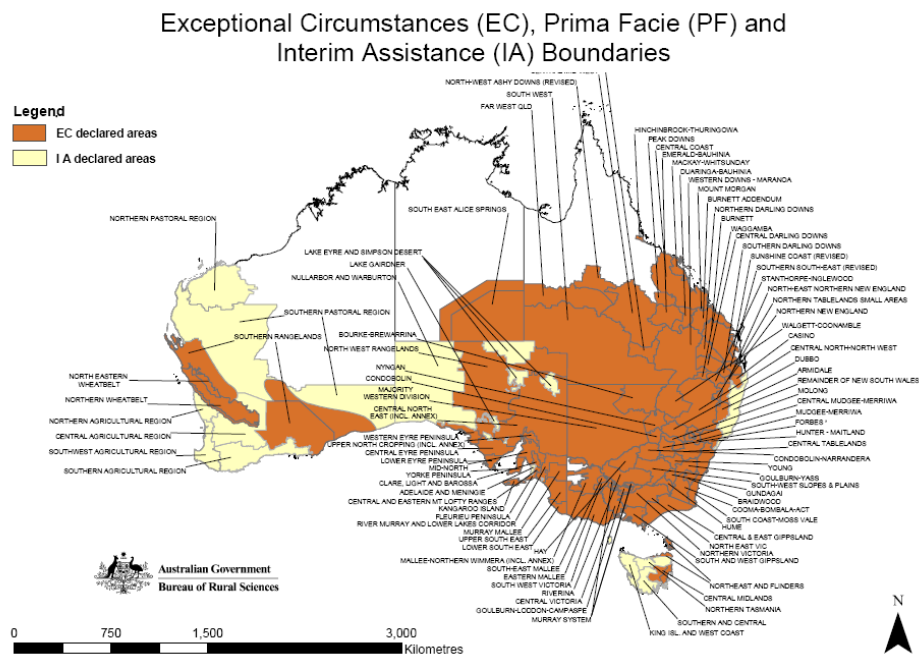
Exceptional Circumstances (EC), Prima Facie (PF) and Interim Assistance (IA) Boundaries

Legend
EC declared areas
I A declared areas

NORTH-WEST ASHY DOWNS (REVISED)
SOUTH WEST
FAR WEST QLD
HINCHINBROOK-THURINGOWA
PEAK DOWNS
CENTRAL COAST
EMERALD-BAUHINIA
MACKAY-WHITSUNDAY
DUARINGA-BAUHINIA
WESTERN DOWNS - MARANOA
MOUNT MORGAN
BURNETT ADDENDUM
NORTHERN DARLING DOWNS
BURNETT
WAGGAMBA
CENTRAL DARLING DOWNS
SOUTHERN DARLING DOWNS
SUNSHINE COAST (REVISED)
SOUTHERN SOUTH-EAST (REVISED)
STANTHORPE-INGLEWOOD
NORTH-EAST NORTHERN NEW ENGLAND
NORTHERN TABLELANDS SMALL AREAS
NORTHERN NEW ENGLAND
WALGETT-COONAMBLE
CASINO
CENTRAL NORTH-NORTH WEST
DUBBO
ARMIDALE
REMAINDER OF NEW SOUTH WALES
MOLONG
CENTRAL MUDGEE-MERRIWA
MUDGEE-MERRIWA
FORBES
HUNTER - MAITLAND
CENTRAL TABLELANDS
CONDOBOLIN-NARRANDERA
YOUNG
GOULBURN-YASS
SOUTH-WEST SLOPES & PLAINS
GUNDAGAI
BRAIDWOOD
COOMA-BOMBALA-ACT
SOUTH COAST-MOSS VALE
HUME
CENTRAL & EAST GIPPSLAND
NORTH EAST VIC
NORTHERN VICTORIA
SOUTH AND WEST GIPPSLAND
NORTHEAST AND FLINDERS
CENTRAL MIDLANDS
NORTHERN TASMANIA
SOUTHERN AND CENTRAL
KING ISL. AND WEST COAST
NORTHERN PASTORAL REGION
SOUTH EAST ALICE SPRINGS
LAKE EYRE AND SIMPSON DESERT
LAKE GAIRDNER
NULLARBOR AND WARBURTON
SOUTHERN PASTORAL REGION
SOUTHERN RANGELANDS
BOURKE-BREWARRINA
NORTH WEST RANGELANDS
NORTH EASTERN WHEATBELT
NORTHERN WHEATBELT
NORTHERN AGRICULTURAL REGION
CENTRAL AGRICULTURAL REGION
SOUTHWEST AGRICULTURAL REGION
SOUTHERN AGRICULTURAL REGION
NYNGAN
CONDOBOLIN
MAJORITY WESTERN DIVISION
CENTRAL NORTH EAST (INCL. ANNEX)
WESTERN EYRE PENINSULA
UPPER NORTH CROPPING (INCL. ANNEX)
CENTRAL EYRE PENINSULA
LOWER EYRE PENINSULA
MID-NORTH
YORKE PENINSULA
CLARE, LIGHT AND BAROSSA
ADELAIDE AND MENINGIE
CENTRAL AND EASTERN MT LOFTY RANGES
KANGAROO ISLAND
FLEURIEU PENINSULA
RIVER MURRAY AND LOWER LAKES CORRIDOR
MURRAY MALLEE
UPPER SOUTH EAST
LOWER SOUTH EAST
HAY
MALLEE-NORTHERN WIMMERA (INCL. ANNEX)
SOUTH-EAST MALLEE
EASTERN MALLEE
SOUTH WEST VICTORIA
RIVERINA
CENTRAL VICTORIA
GOULBURN-LODDON-CAMPASPE
MURRAY SYSTEM

Australian Government
Bureau of Rural Sciences

0 750 1,500 3,000
Kilometres

N